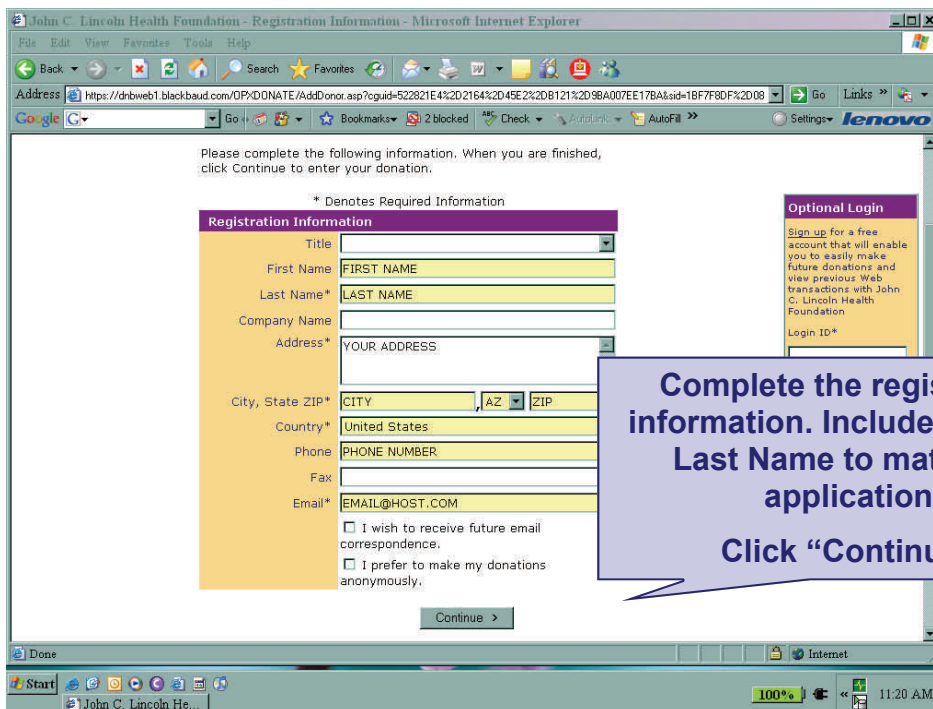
John C. Lincoln Health Foundation - Registration Information - Microsoft Internet Explorer

File Edit View Favorites Tools Help

Back Search Favorites

Address https://dnbweb1.blackbaud.com/OPXDONATE/AddDonor.asp?cguid=522821E4%2D2164%2D45E2%2DB121%2D9BA007EE17BA&sid=1BF7F8DF%2D08 Go Links

Google G Go Bookmarks 2 blocked Check AutoLink AutoFill Settings lenovo

Please complete the following information. When you are finished, click Continue to enter your donation.

* Denotes Required Information

Registration Information

Title

First Name FIRST NAME

Last Name* LAST NAME

Company Name

Address* YOUR ADDRESS

City, State ZIP* CITY , AZ ZIP

Country* United States

Phone PHONE NUMBER

Fax

Email* EMAIL@HOST.COM

I wish to receive future email correspondence.

I prefer to make my donations anonymously.

Continue >

Optional Login

Sign up for a free account that will enable you to easily make future donations and view previous Web transactions with John C. Lincoln Health Foundation

Login ID*

Complete the regis information. Include Last Name to mat application

Click "Continu

Done Internet

Start John C. Lincoln He... 100% 11:20 AM